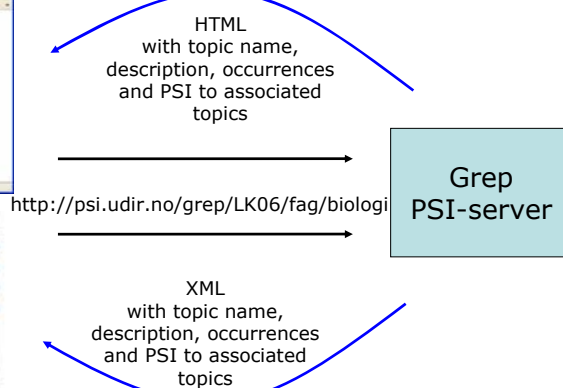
HTML
with topic name,
description, occurrences
and PSI to associated
topics

http://psi.udir.no/grep/LK06/fag/biologi

Grep
PSI-server

XML
with topic name,
description, occurrences
and PSI to associated
topics